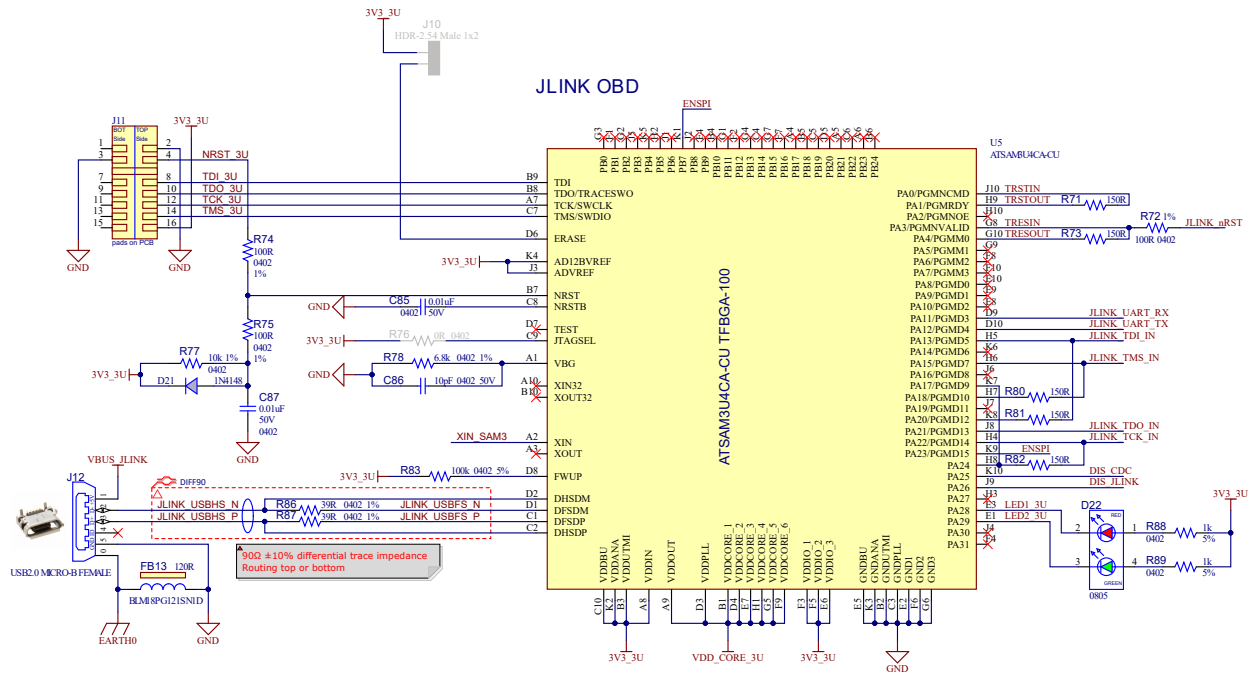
3V3_3U
J10
HDR-2.54 Male 1x2

JLINK OBD

ENSPI

J11
BOT Side
TOP Side
pads on PCB
3V3_3U
1 2
3 4
7 8
9 10
11 12
13 14
15 16
NRST_3U
TDI_3U
TDO_3U
TCK_3U
TMS_3U
GND
GND

R74
100R
0402
1%

R75
100R
0402
1%

R77
10k 1%
0402
3V3_3U
D21
1N4148
C87
0.01uF
50V
0402
GND

B9 TDI
B8 TDO/TRACESWO
A7 TCK/SWCLK
C7 TMS/SWDIO
D6 ERASE
3V3_3U
K4 AD12BVREF
J3 ADVREF
B7 NRST
GND
C85
0.01uF
0402 50V
C8 NRSTB
D7 TEST
3V3_3U
R76 0R 0402
C9 JTAGSEL
R78 6.8k 0402 1%
A1 VBG
GND
C86
10pF 0402 50V
A10 XIN32
B10 XOUT32
XIN_SAM3
A2 XIN
A3 XOUT
3V3_3U
R83 100k 0402 5%
D8 FWUP
D2 DHSDM
D1 DFSDM
C1 DFSDP
C2 DHSDP

ATSAM3U4CA-CU TFBGA-100

G3 G2 G1 F3 F2 F1 E3 E2 E1 D3 D2 D1 C3 C2 C1 B3 B2 B1 A3 A2 A1 K4 K3 K2
PB0 PB1 PB2 PB3 PB4 PB5 PB6 PB7 PB8 PB9 PB10 PB11 PB12 PB13 PB14 PB15 PB16 PB17 PB18 PB19 PB20 PB21 PB22 PB23 PB24

U5
ATSAM3U4CA-CU

J10 PA0/PGMNCMD TRSTIN
H9 PA1/PGMRDY TRSTOUT R71 150R
H10 PA2/PGMNOE
G8 PA3/PGMNVALID TRESIN R72 1% JLINK_nRST
G10 PA4/PGMM0 TRESOUT R73 150R 100R 0402
G9 PA5/PGMM1
G10 PA6/PGMM2
F10 PA7/PGMM3
F9 PA8/PGMD0
F8 PA9/PGMD1
E8 PA10/PGMD2
D9 PA11/PGMD3 JLINK_UART_RX
D10 PA12/PGMD4 JLINK_UART_TX
H5 PA13/PGMD5 JLINK_TDI_IN
K6 PA14/PGMD6
H6 PA15/PGMD7 JLINK_TMS_IN
J6 PA16/PGMD8
K7 PA17/PGMD9
H7 PA18/PGMD10 R80 150R
J7 PA19/PGMD11
K8 PA20/PGMD12 R81 150R
J8 PA21/PGMD13 JLINK_TDO_IN
H4 PA22/PGMD14 JLINK_TCK_IN
K9 PA23/PGMD15 ENSPI
H8 PA24 R82 150R
K10 PA25 DIS_CDC
J9 PA26 DIS_JLINK
H3 PA27
E3 PA28 LED1_3U
E1 PA29 LED2_3U
J4 PA30
K5 PA31

D22
RED
GREEN
0805
2 1
3 4
R88 0402 1k 5%
R89 0402 1k 5%
3V3_3U

VDDBU VDDUTMI VDDUTMI VDDIN VDDOUT VDDPLL VDDCORE_1 VDDCORE_2 VDDCORE_3 VDDCORE_4 VDDCORE_5 VDDCORE_6 VDDIO_1 VDDIO_2 VDDIO_3 GNDBU GNDANA GNDUTMI GNDPLL GND1 GND2 GND3
C10 K2 B3 A8 D3 B1 D4 E7 H1 G5 F9 F3 F5 E6 E5 K3 B2 C3 F2 F6 G6

3V3_3U
VDD_CORE_3U
3V3_3U
GND

VBUS_JLINK
J12
DIFF90
JLINK_USBHS_N
JLINK_USBHS_P
R86 39R 0402 1% JLINK_USBFS_N
R87 39R 0402 1% JLINK_USBFS_P
90Ω ±10% differential trace impedance
Routing top or bottom
USB2.0 MICRO-B FEMALE
FB13 120R
BLM18PG121SN1D
EARTH0
GND